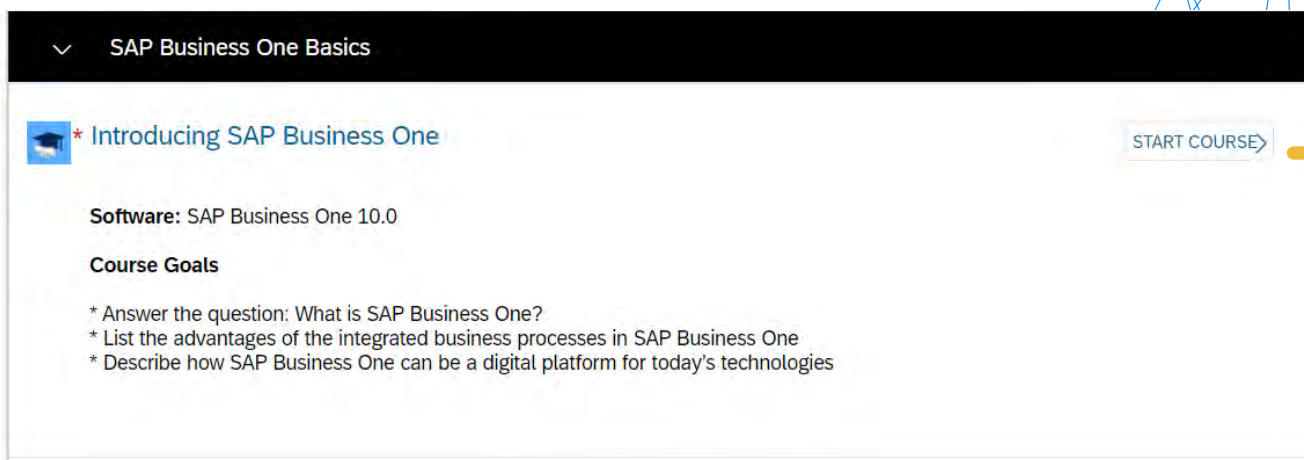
SAP Business One Basics

* Introducing SAP Business One

START COURSE

Software: SAP Business One 10.0

Course Goals

* Answer the question: What is SAP Business One?
* List the advantages of the integrated business processes in SAP Business One
* Describe how SAP Business One can be a digital platform for today's technologies